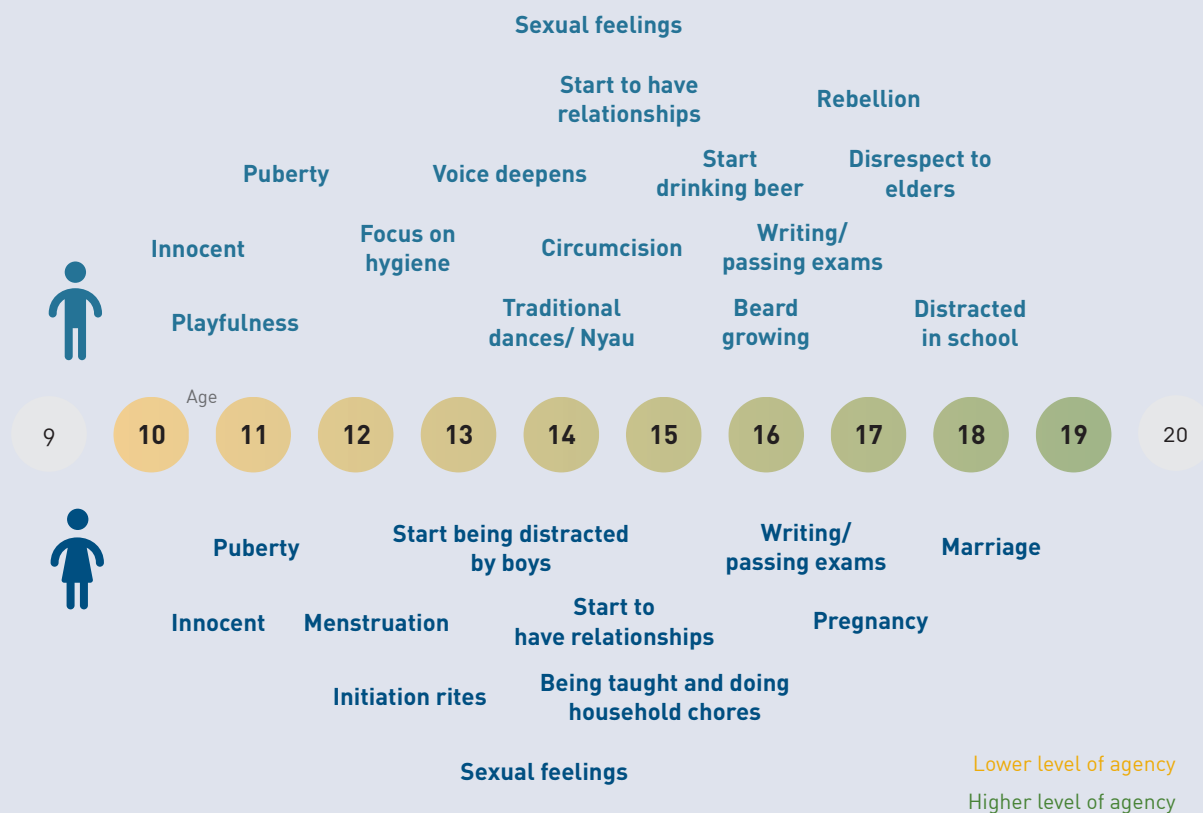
Sexual feelings

Start to have relationships

Rebellion

Puberty

Voice deepens

Start drinking beer

Disrespect to elders

Innocent

Focus on hygiene

Circumcision

Writing/ passing exams

Playfulness

Traditional dances/ Nyau

Beard growing

Distracted in school

Age

9 10 11 12 13 14 15 16 17 18 19 20

Puberty

Start being distracted by boys

Writing/ passing exams

Marriage

Innocent

Menstruation

Start to have relationships

Pregnancy

Initiation rites

Being taught and doing household chores

Sexual feelings

Lower level of agency

Higher level of agency